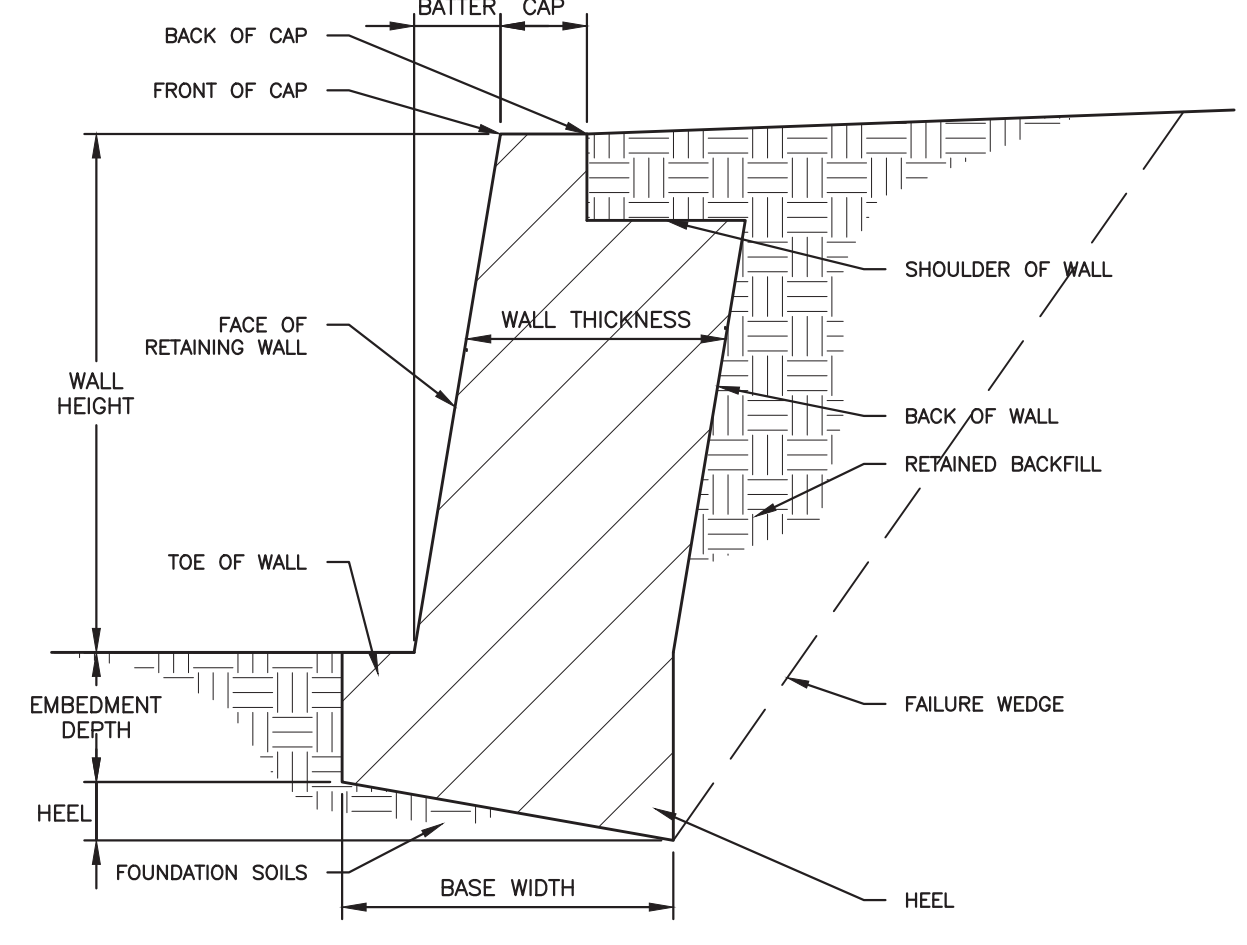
BATTER CAP

BACK OF CAP

FRONT OF CAP

SHOULDER OF WALL

FACE OF RETAINING WALL

WALL THICKNESS

WALL HEIGHT

BACK OF WALL

RETAINED BACKFILL

TOE OF WALL

EMBEDMENT DEPTH

FAILURE WEDGE

HEEL

FOUNDATION SOILS

BASE WIDTH

HEEL